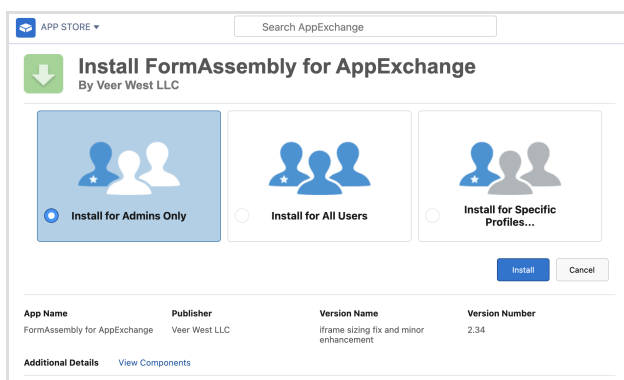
APP STORE ▾

Search AppExchange

Install FormAssembly for AppExchange
By Veer West LLC

Install for Admins Only

Install for All Users

Install for Specific Profiles...

Install

Cancel

| App Name | Publisher | Version Name | Version Number |
|---|---|---|---|
| FormAssembly for AppExchange | Veer West LLC | iframe sizing fix and minor enhancement | 2.34 |

Additional Details   View Components